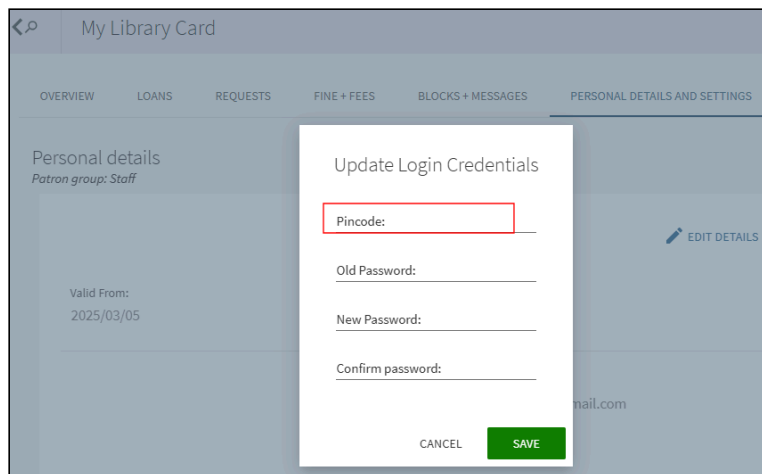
My Library Card

OVERVIEW LOANS REQUESTS FINE + FEES BLOCKS + MESSAGES PERSONAL DETAILS AND SETTINGS

Personal details
Patron group: Staff

EDIT DETAILS

Valid From:
2025/03/05

mail.com

Update Login Credentials

Pincode:

Old Password:

New Password:

Confirm password:

CANCEL SAVE